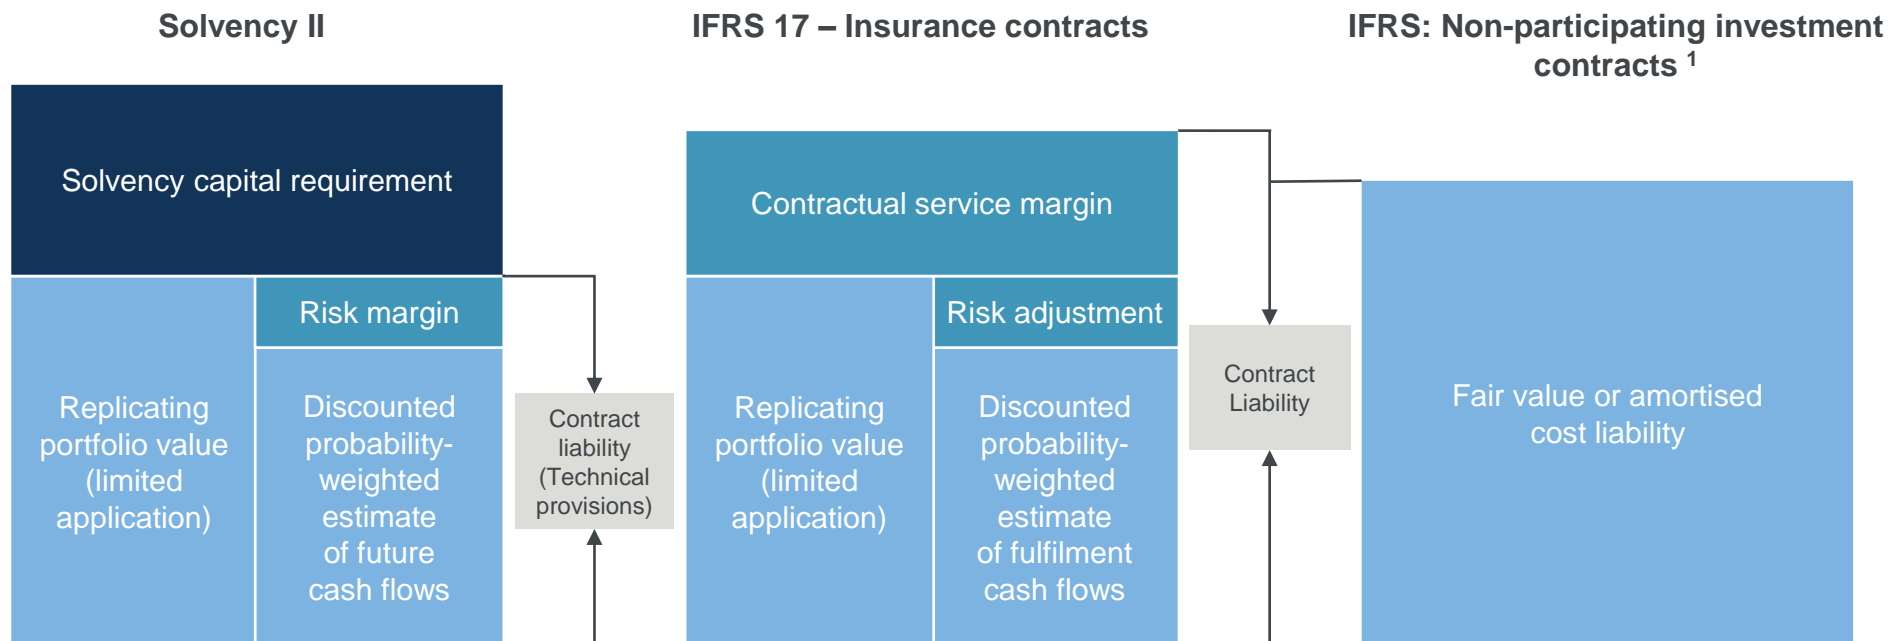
Solvency II

IFRS 17 – Insurance contracts

IFRS: Non-participating investment contracts $^1$

Solvency capital requirement

Risk margin

Replicating portfolio value (limited application)

Discounted probability-weighted estimate of future cash flows

Contract liability (Technical provisions)

Contractual service margin

Risk adjustment

Replicating portfolio value (limited application)

Discounted probability-weighted estimate of fulfilment cash flows

Contract Liability

Fair value or amortised cost liability